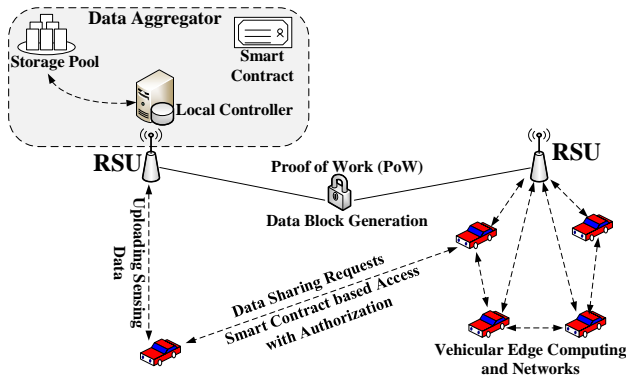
Data Aggregator

Storage Pool

Smart Contract

Local Controller

RSU

Proof of Work (PoW)

Data Block Generation

RSU

Uploading Sensing Data

Data Sharing Requests

Smart Contract based Access with Authorization

Vehicular Edge Computing and Networks